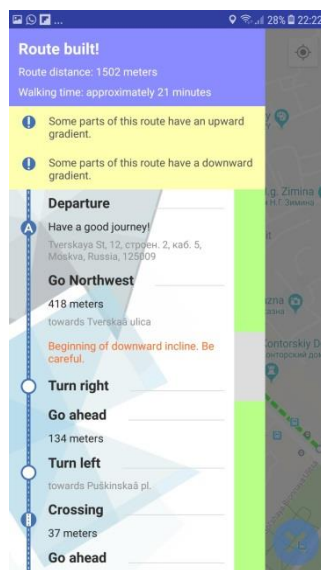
28% 22:22

Route built!

Route distance: 1502 meters

Walking time: approximately 21 minutes

Some parts of this route have an upward gradient.

Some parts of this route have a downward gradient.

Departure

Have a good journey!

Tverskaya St, 12, строен. 2, каб. 5, Moskva, Russia, 125009

Go Northwest

418 meters

towards Tverskaâ ulica

Beginning of downward incline. Be careful.

Turn right

Go ahead

134 meters

Turn left

towards Puškinskaâ pl.

Crossing

37 meters

Go ahead

g. Zimina

Н.Г. Зимина

azna

Kontorskiy bor

Конторский дв